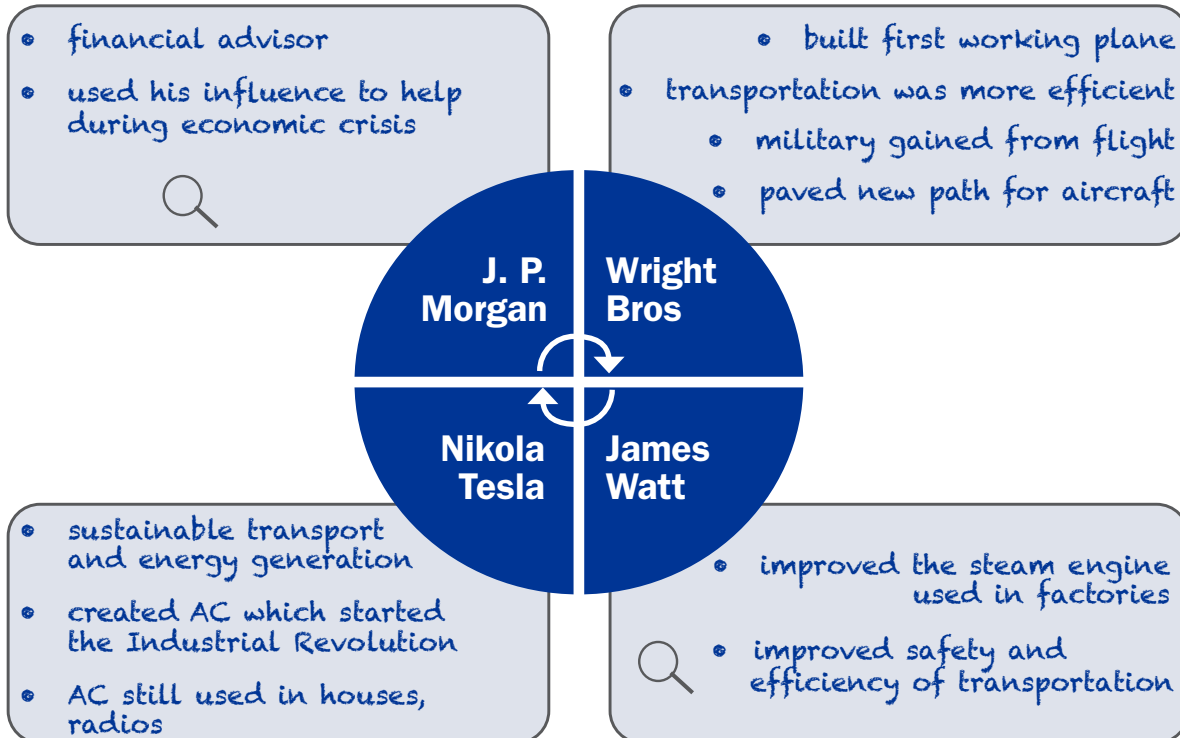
• financial advisor

• used his influence to help during economic crisis

• built first working plane

• transportation was more efficient

• military gained from flight

• paved new path for aircraft

J. P. Morgan

Wright Bros

Nikola Tesla

James Watt

• sustainable transport and energy generation

• created AC which started the Industrial Revolution

• AC still used in houses, radios

• improved the steam engine used in factories

• improved safety and efficiency of transportation